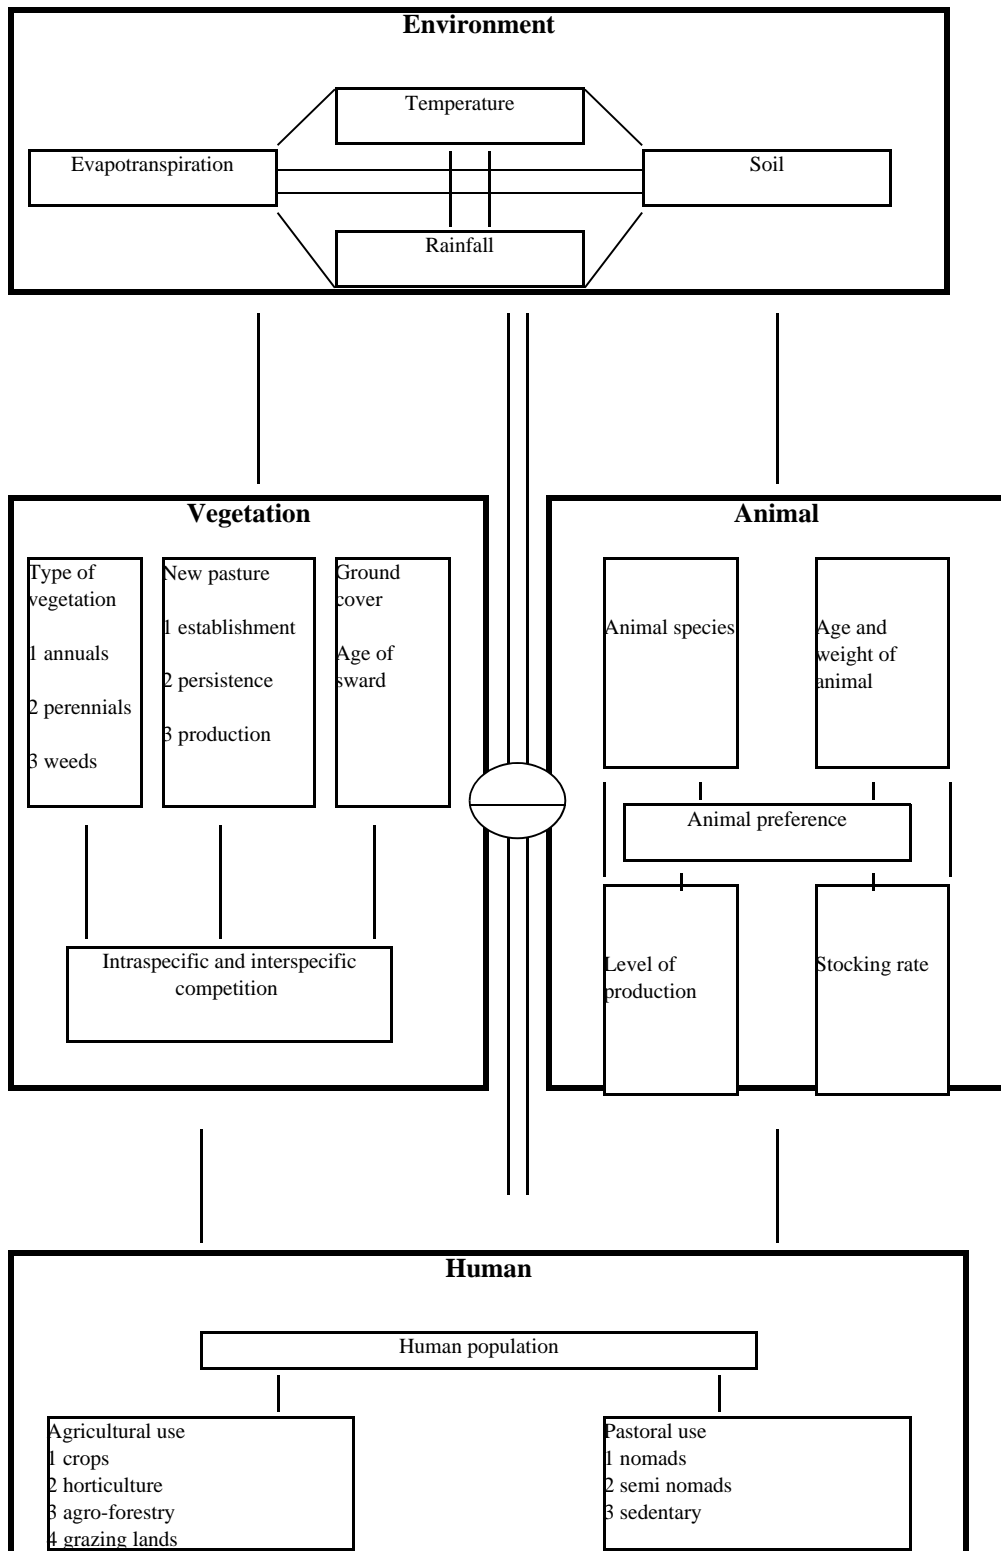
Environment

Temperature

Evapotranspiration

Soil

Rainfall

Vegetation

Type of vegetation

1 annuals

2 perennials

3 weeds

New pasture

1 establishment

2 persistence

3 production

Ground cover

Age of sward

Intraspecific and interspecific competition

Animal

Animal species

Age and weight of animal

Animal preference

Level of production

Stocking rate

Human

Human population

Agricultural use
1 crops
2 horticulture
3 agro-forestry
4 grazing lands

Pastoral use
1 nomads
2 semi nomads
3 sedentary